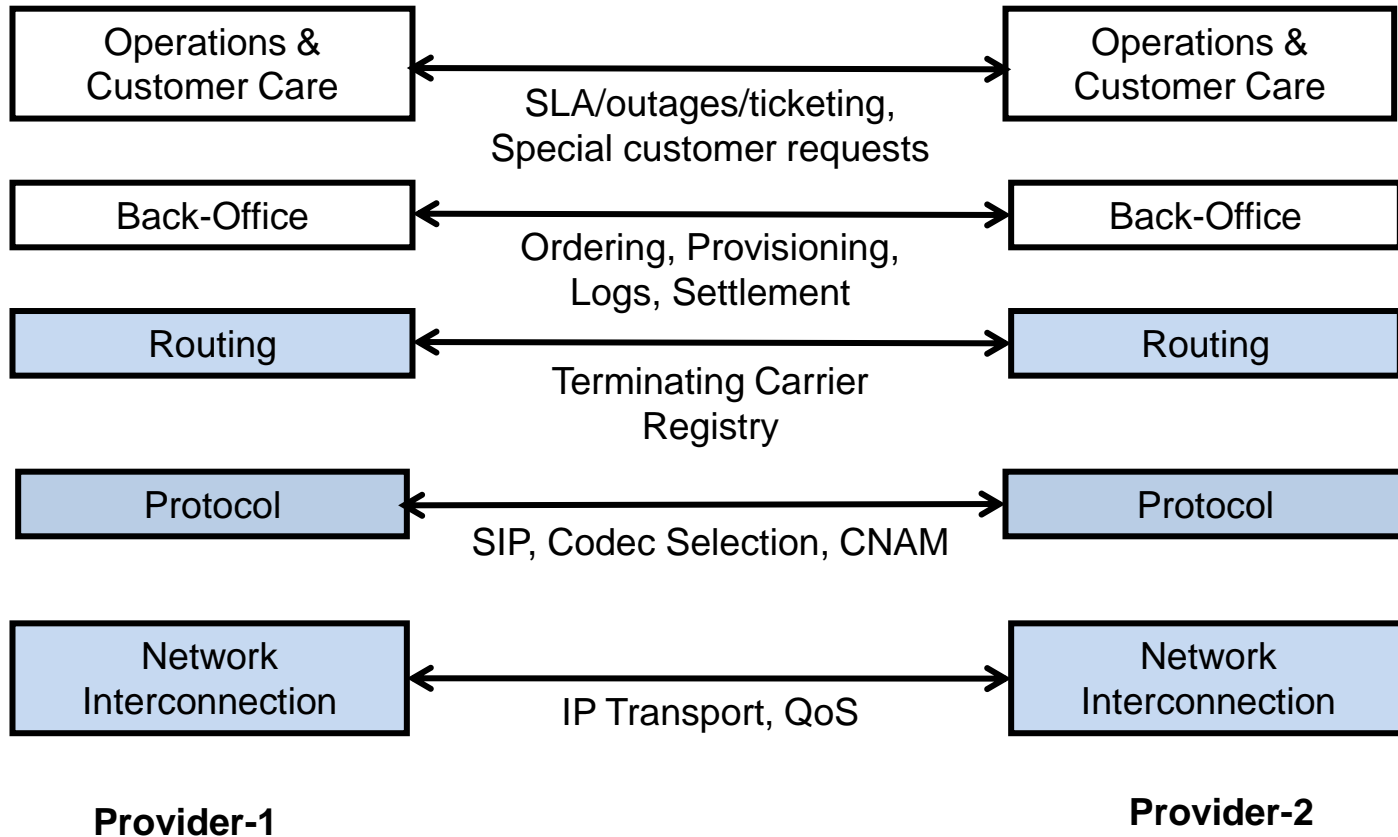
Operations & Customer Care

SLA/outages/ticketing, Special customer requests

Operations & Customer Care

Back-Office

Ordering, Provisioning, Logs, Settlement

Back-Office

Routing

Terminating Carrier Registry

Routing

Protocol

SIP, Codec Selection, CNAM

Protocol

Network Interconnection

IP Transport, QoS

Network Interconnection

Provider-1

Provider-2